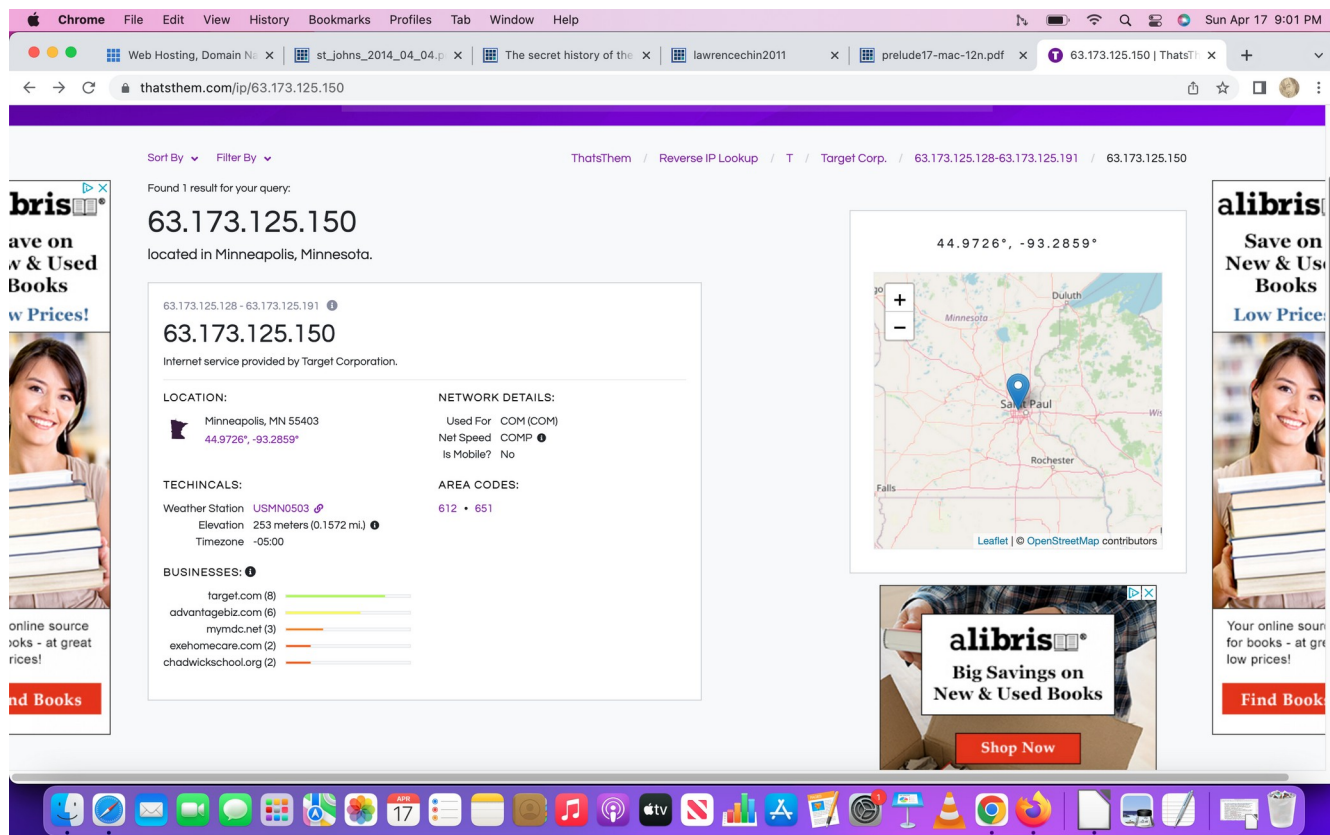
Chrome File Edit View History Bookmarks Profiles Tab Window Help

Sun Apr 17 9:01 PM

Web Hosting, Domain Na ×
st_johns_2014_04_04.p ×
The secret history of the ×
lawrencechin2011 ×
prelude17-mac-12n.pdf ×
63.173.125.150 | ThatsTh ×

thatsthem.com/ip/63.173.125.150

Sort By Filter By

ThatsThem / Reverse IP Lookup / T / Target Corp. / 63.173.125.128-63.173.125.191 / 63.173.125.150

Found 1 result for your query:

63.173.125.150

located in Minneapolis, Minnesota.

63.173.125.128 - 63.173.125.191

63.173.125.150

Internet service provided by Target Corporation.

LOCATION:

Minneapolis, MN 55403
44.9726°, -93.2859°

NETWORK DETAILS:

Used For COM (COM)
Net Speed COMP
Is Mobile? No

TECHINCALS:

Weather Station USMN0503
Elevation 253 meters (0.1572 mi.)
Timezone -05:00

AREA CODES:

612 • 651

BUSINESSES:

target.com (8)
advantagebiz.com (6)
mymdc.net (3)
exehomecare.com (2)
chadwickschool.org (2)

44.9726°, -93.2859°

+
−
Duluth
Minnesota
Saint Paul
Wis
Rochester
Falls
Leaflet | © OpenStreetMap contributors

alibris
Big Savings on
New & Used Books
Shop Now

bris
ave on
w & Used
Books
w Prices!
online source
ooks - at great
rices!
nd Books

alibris
Save on
New & Us
Books
Low Price
Your online sour
for books - at gr
low prices!
Find Book

APR 17